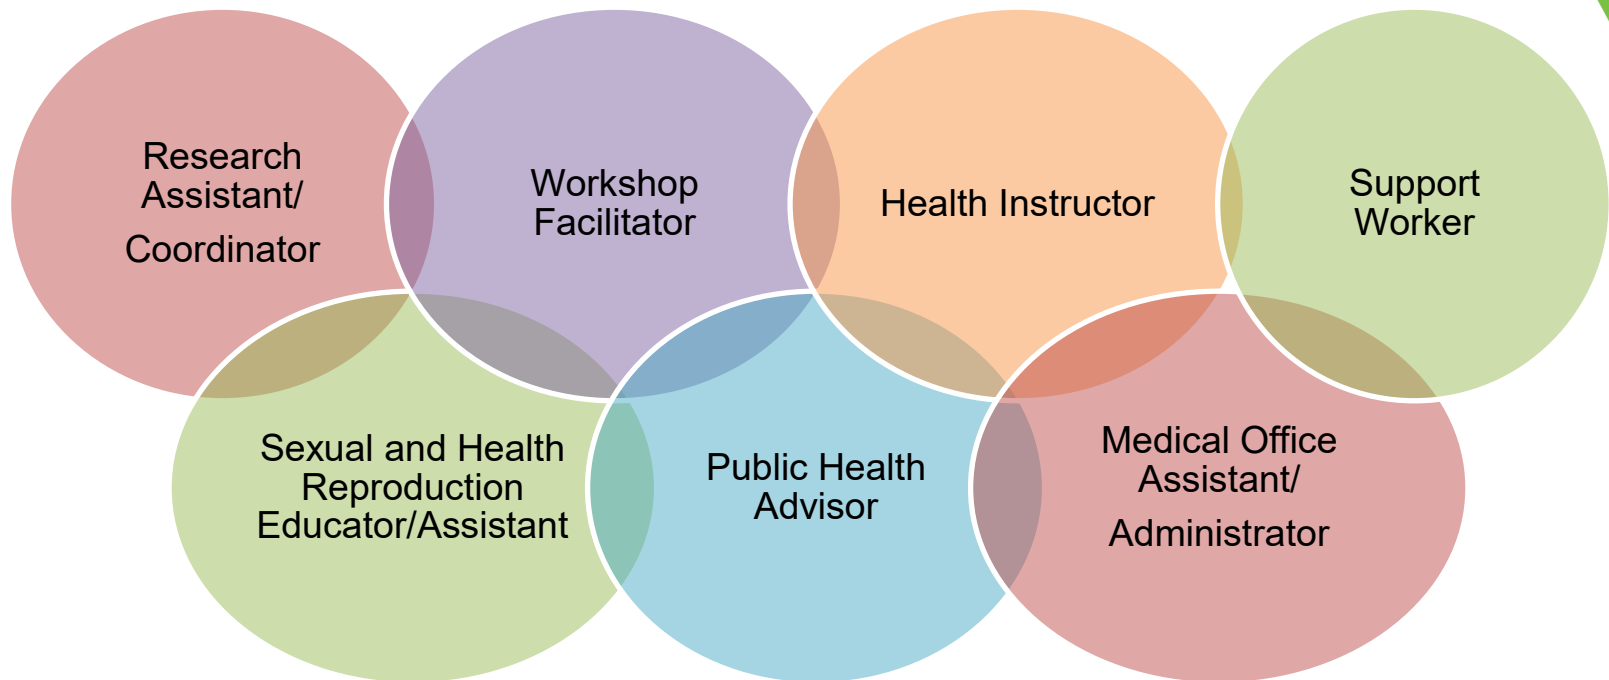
Research Assistant/ Coordinator

Workshop Facilitator

Health Instructor

Support Worker

Sexual and Health Reproduction Educator/Assistant

Public Health Advisor

Medical Office Assistant/ Administrator